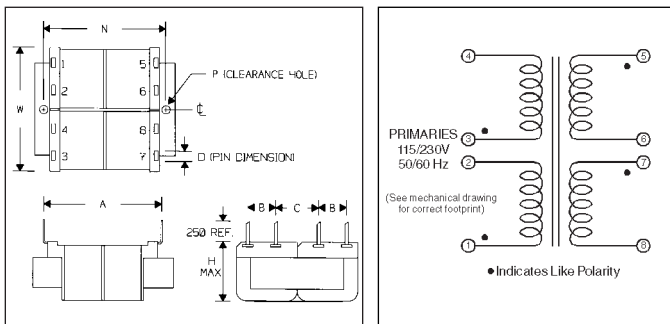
N

W

1
2
4
3

5
6
8
7

P (CLEARANCE HOLE)

℄

D (PIN DIMENSION)

A

B C B

.250 REF.

H
MAX

4
5
8
6
2
7
1
8

PRIMARIES
115/230V
50/60 Hz

(See mechanical drawing for correct footprint)

•Indicates Like Polarity